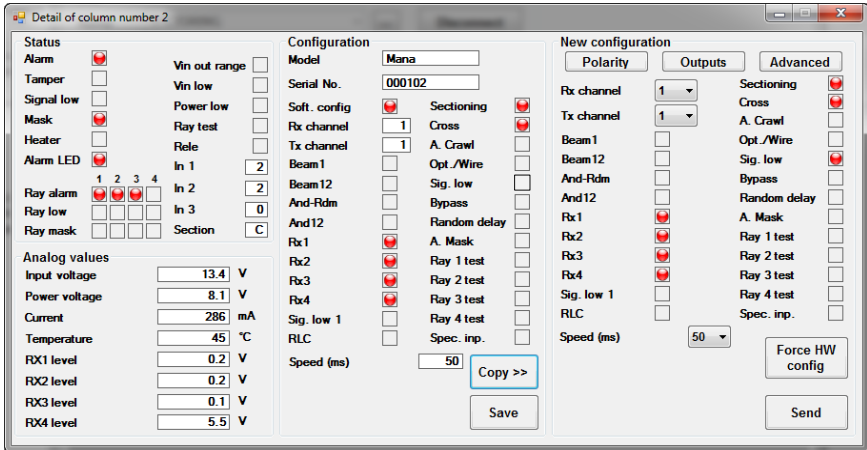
Detail of column number 2

Status
Alarm
Tamper
Signal low
Mask
Heater
Alarm LED
Vin out range
Vin low
Power low
Ray test
Rele
In 1 2
1 2 3 4
Ray alarm
Ray low
Ray mask
In 2 2
In 3 0
Section C

Analog values
| | | |
|---|---|---|
| Input voltage | 13.4 | V |
| Power voltage | 8.1 | V |
| Current | 286 | mA |
| Temperature | 45 | °C |
| RX1 level | 0.2 | V |
| RX2 level | 0.2 | V |
| RX3 level | 0.1 | V |
| RX4 level | 5.5 | V |

Configuration
Model Mana
Serial No. 000102
Soft. config
Rx channel 1
Tx channel 1
Beam1
Beam12
And-Rdm
And12
Rx1
Rx2
Rx3
Rx4
Sig. low 1
RLC
Sectioning
Cross
A. Crawl
Opt./Wire
Sig. low
Bypass
Random delay
A. Mask
Ray 1 test
Ray 2 test
Ray 3 test
Ray 4 test
Spec. inp.
Speed (ms) 50
Copy >>
Save

New configuration
Polarity
Outputs
Advanced
Rx channel 1
Tx channel 1
Beam1
Beam12
And-Rdm
And12
Rx1
Rx2
Rx3
Rx4
Sig. low 1
RLC
Speed (ms) 50
Sectioning
Cross
A. Crawl
Opt./Wire
Sig. low
Bypass
Random delay
A. Mask
Ray 1 test
Ray 2 test
Ray 3 test
Ray 4 test
Spec. inp.
Force HW config
Send